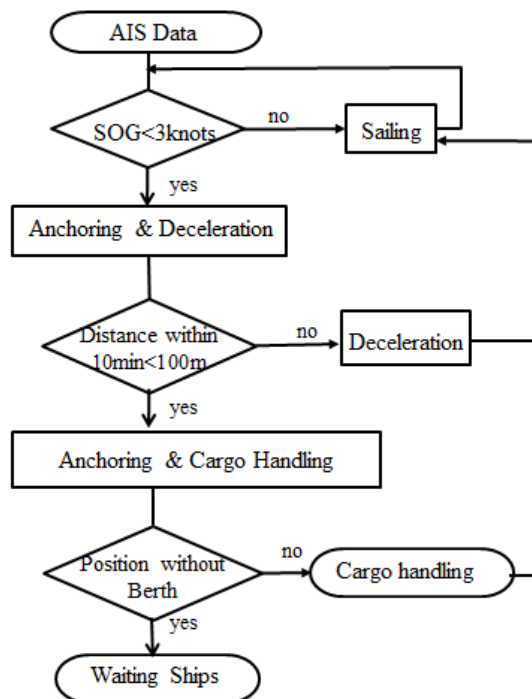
AIS Data

SOG<3knots

no

Sailing

yes

Anchoring & Deceleration

Distance within 10min<100m

no

Deceleration

yes

Anchoring & Cargo Handling

Position without Berth

no

Cargo handling

yes

Waiting Ships